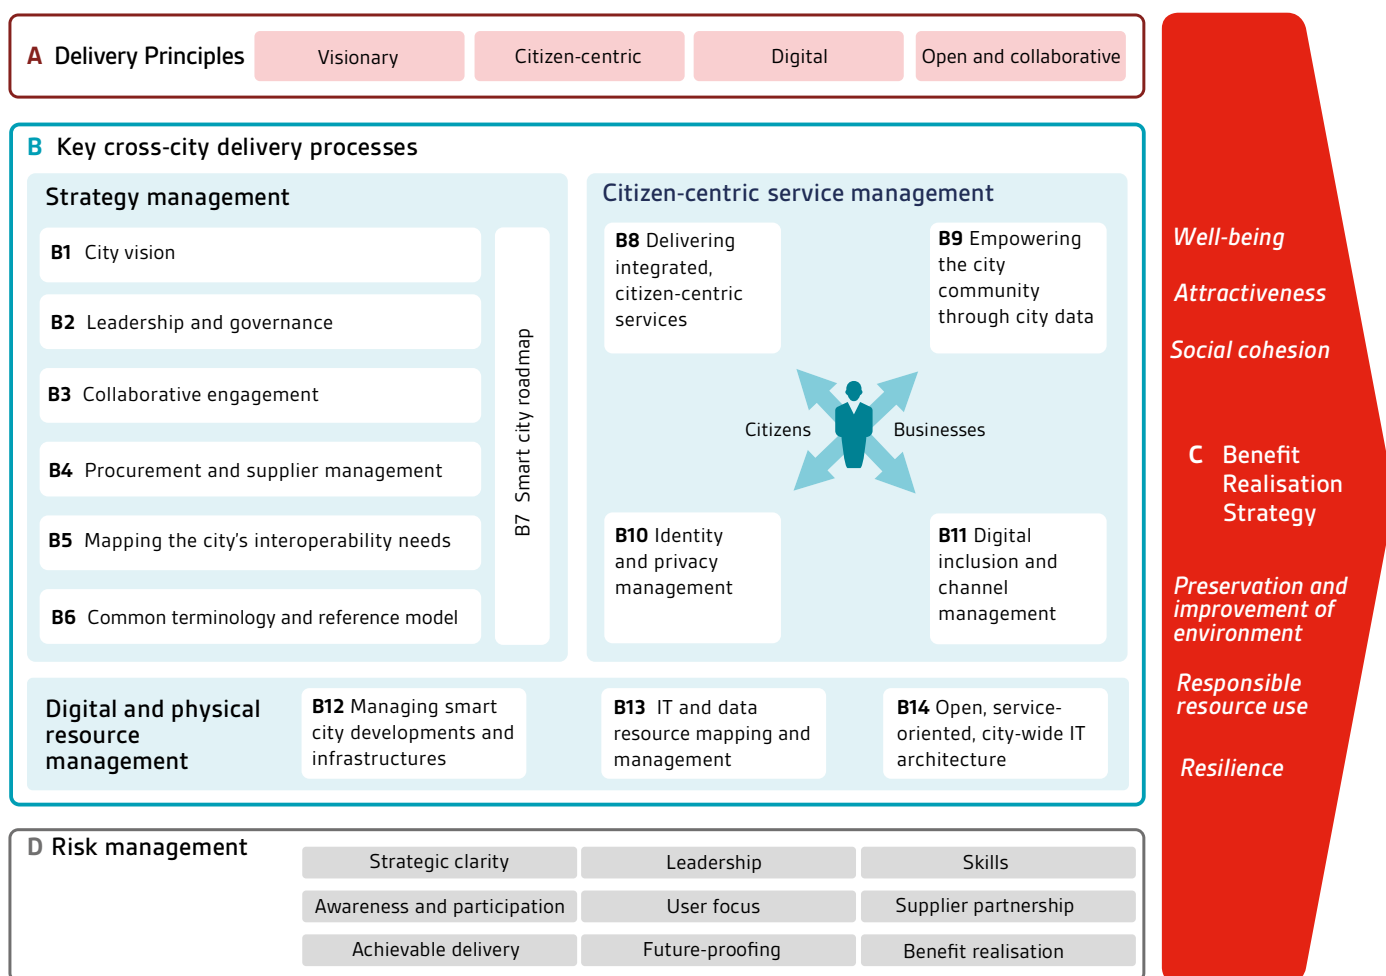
A Delivery Principles

Visionary

Citizen-centric

Digital

Open and collaborative

B Key cross-city delivery processes

Strategy management

B1 City vision

B2 Leadership and governance

B3 Collaborative engagement

B4 Procurement and supplier management

B5 Mapping the city's interoperability needs

B6 Common terminology and reference model

B7 Smart city roadmap

Citizen-centric service management

B8 Delivering integrated, citizen-centric services

B9 Empowering the city community through city data

Citizens

Businesses

B10 Identity and privacy management

B11 Digital inclusion and channel management

Digital and physical resource management

B12 Managing smart city developments and infrastructures

B13 IT and data resource mapping and management

B14 Open, service-oriented, city-wide IT architecture

D Risk management

| Strategic clarity | Leadership | Skills |
|---|---|---|
| Awareness and participation | User focus | Supplier partnership |
| Achievable delivery | Future-proofing | Benefit realisation |

Well-being

Attractiveness

Social cohesion

C Benefit Realisation Strategy

Preservation and improvement of environment

Responsible resource use

Resilience